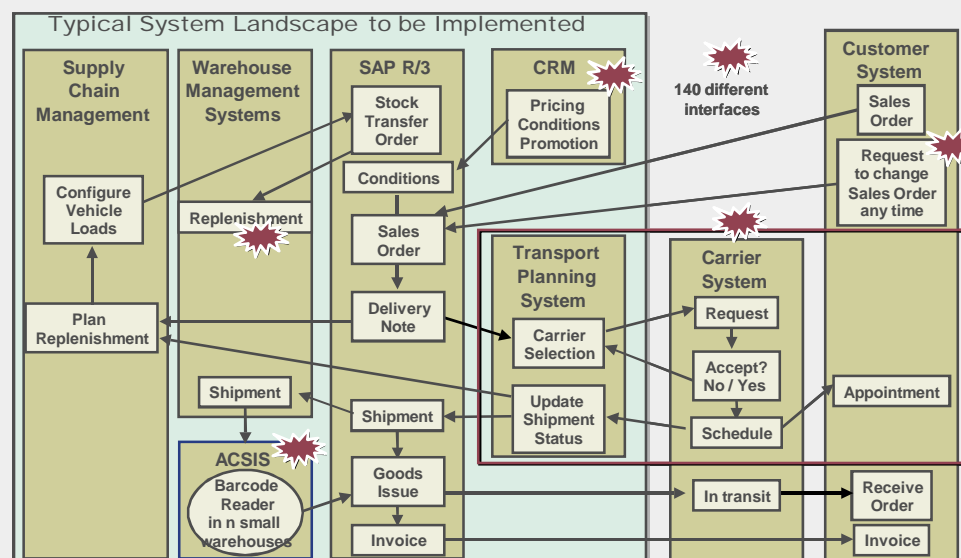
Typical System Landscape to be Implemented

Supply Chain Management

Configure Vehicle Loads

Plan Replenishment

Warehouse Management Systems

Replenishment

Shipment

ACSIS

Barcode Reader in n small warehouses

SAP R/3

Stock Transfer Order

Conditions

Sales Order

Delivery Note

Shipment

Goods Issue

Invoice

CRM

Pricing Conditions Promotion

140 different interfaces

Customer System

Sales Order

Request to change Sales Order any time

Transport Planning System

Carrier Selection

Update Shipment Status

Carrier System

Request

Accept? No / Yes

Schedule

In transit

Appointment

Receive Order

Invoice